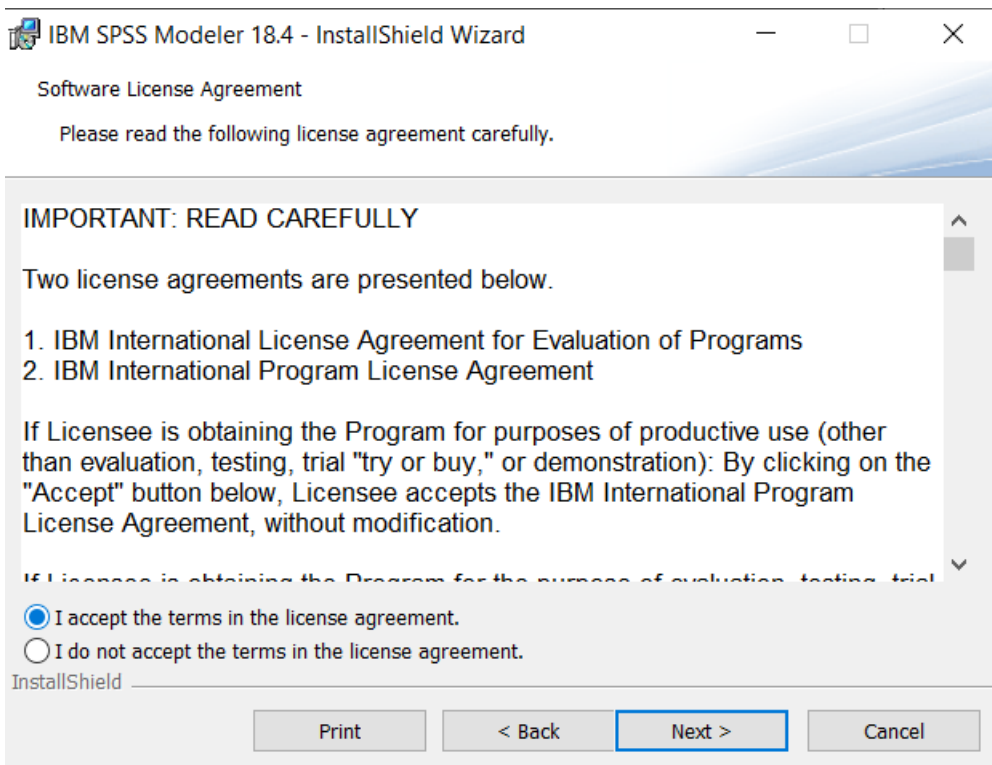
IBM SPSS Modeler 18.4 - InstallShield Wizard

Software License Agreement

Please read the following license agreement carefully.

IMPORTANT: READ CAREFULLY

Two license agreements are presented below.

1. IBM International License Agreement for Evaluation of Programs
2. IBM International Program License Agreement

If Licensee is obtaining the Program for purposes of productive use (other than evaluation, testing, trial "try or buy," or demonstration): By clicking on the "Accept" button below, Licensee accepts the IBM International Program License Agreement, without modification.

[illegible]

I accept the terms in the license agreement.

I do not accept the terms in the license agreement.

InstallShield

Print

< Back

Next >

Cancel